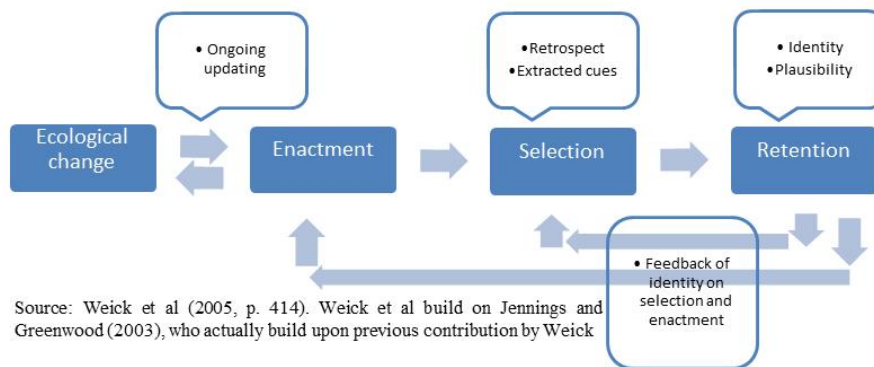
• Ongoing updating

• Retrospect
• Extracted cues

• Identity
• Plausibility

Ecological change

Enactment

Selection

Retention

• Feedback of identity on selection and enactment

Source: Weick et al (2005, p. 414). Weick et al build on Jennings and Greenwood (2003), who actually build upon previous contribution by Weick